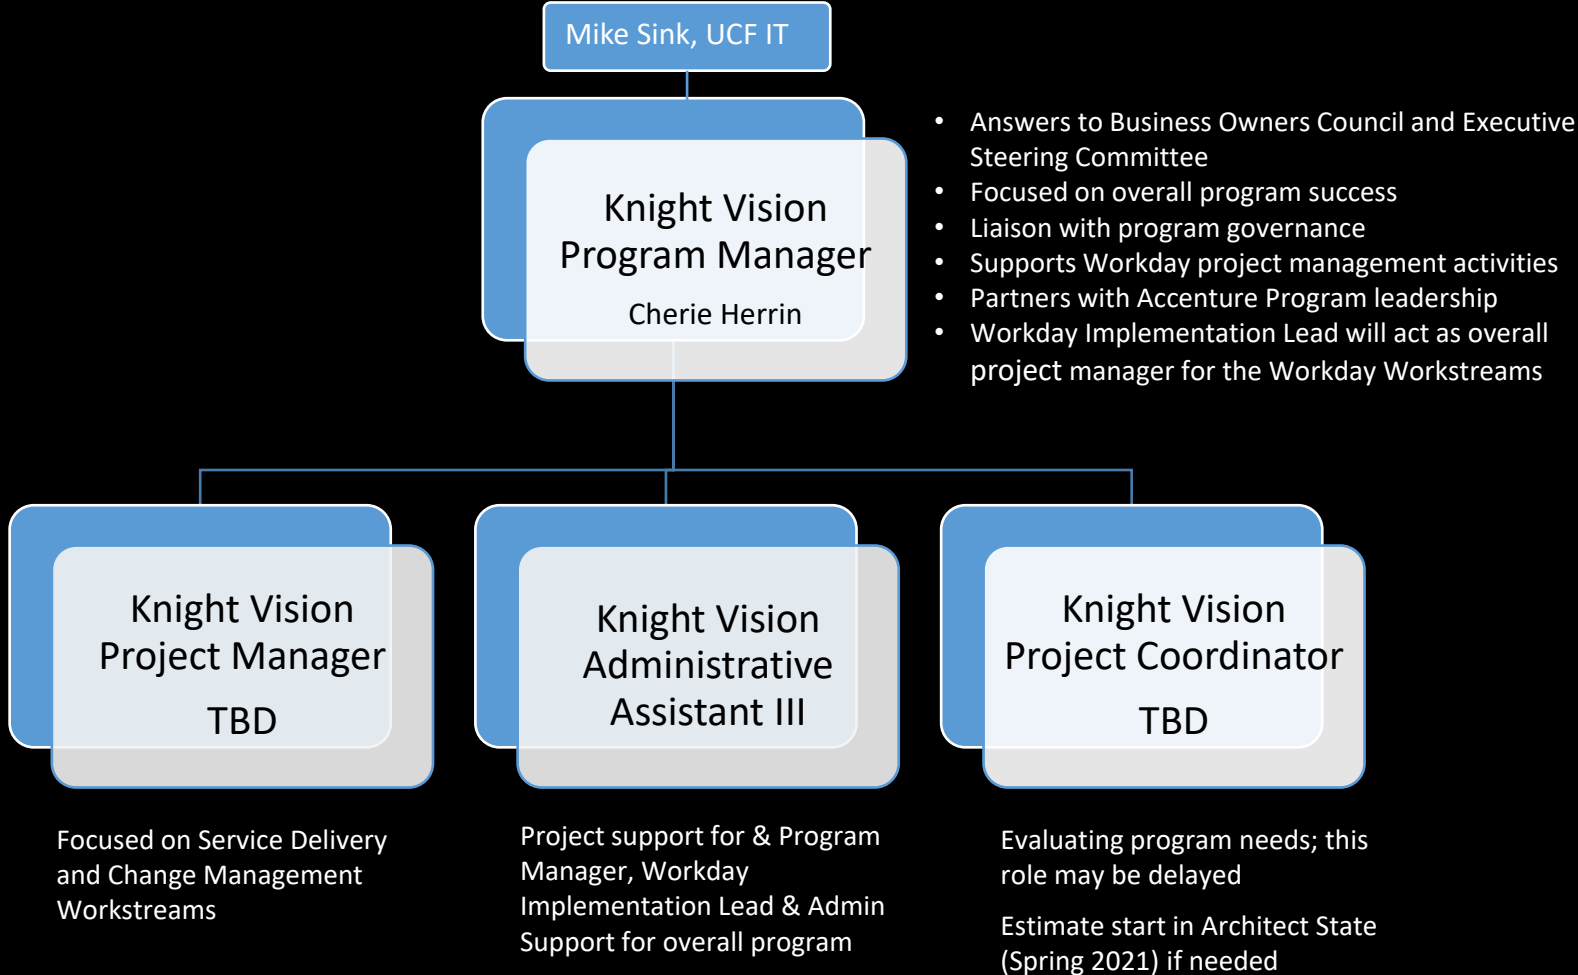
Mike Sink, UCF IT

Knight Vision Program Manager

Cherie Herrin

- Answers to Business Owners Council and Executive Steering Committee
- Focused on overall program success
- Liaison with program governance
- Supports Workday project management activities
- Partners with Accenture Program leadership
- Workday Implementation Lead will act as overall project manager for the Workday Workstreams

Knight Vision Project Manager

TBD

Knight Vision Administrative Assistant III

Knight Vision Project Coordinator

TBD

Focused on Service Delivery and Change Management Workstreams

Project support for & Program Manager, Workday Implementation Lead & Admin Support for overall program

Evaluating program needs; this role may be delayed

Estimate start in Architect State (Spring 2021) if needed